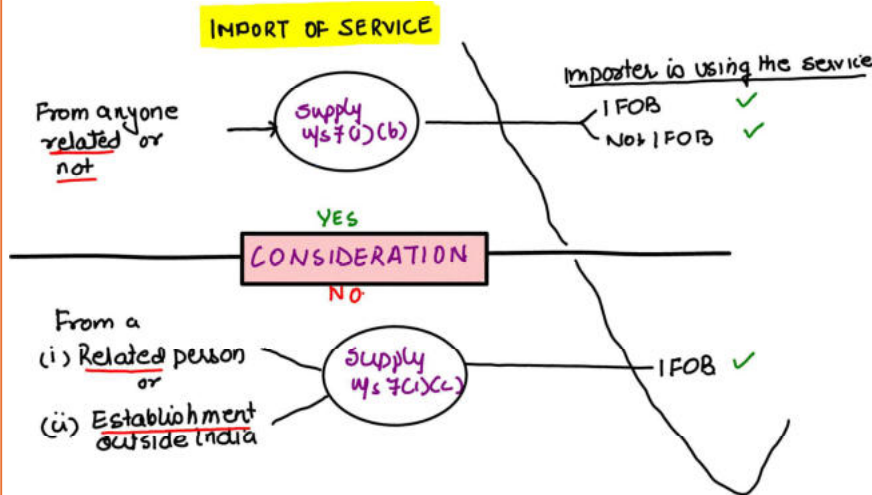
IMPORT OF SERVICE

Importer is using the service

From anyone related or not

Supply u/s 7(1)(b)

IFOB

Not IFOB

YES

CONSIDERATION

NO

From a

(i) Related person or

(ii) Establishment outside India

Supply u/s 7(1)(c)

IFOB